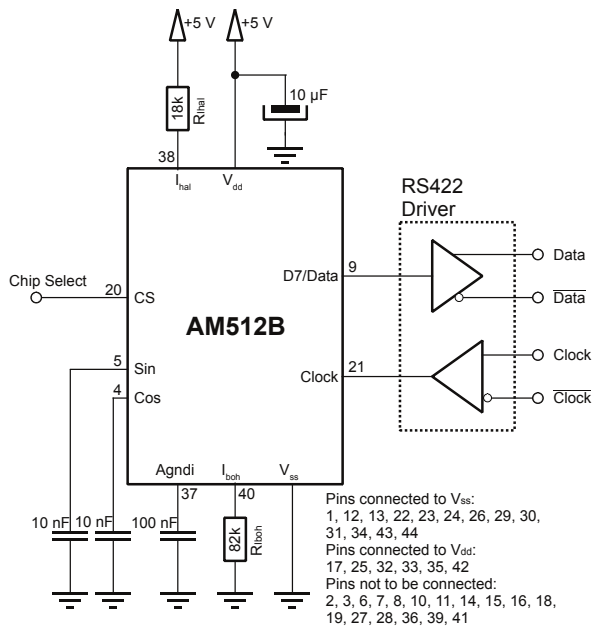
+5 V
+5 V
18k
$R_{hal}$
10 µF
38
$I_{hal}$
$V_{dd}$
RS422
Driver
Chip Select
20
CS
D7/Data
9
Data
$\overline{Data}$
AM512B
5
Sin
4
Cos
Clock
21
Clock
$\overline{Clock}$
Agndi
$I_{boh}$
$V_{ss}$
37
40
10 nF
10 nF
100 nF
82k
$R_{Iboh}$
Pins connected to $V_{ss}$:
1, 12, 13, 22, 23, 24, 26, 29, 30, 31, 34, 43, 44
Pins connected to $V_{dd}$:
17, 25, 32, 33, 35, 42
Pins not to be connected:
2, 3, 6, 7, 8, 10, 11, 14, 15, 16, 18, 19, 27, 28, 36, 39, 41